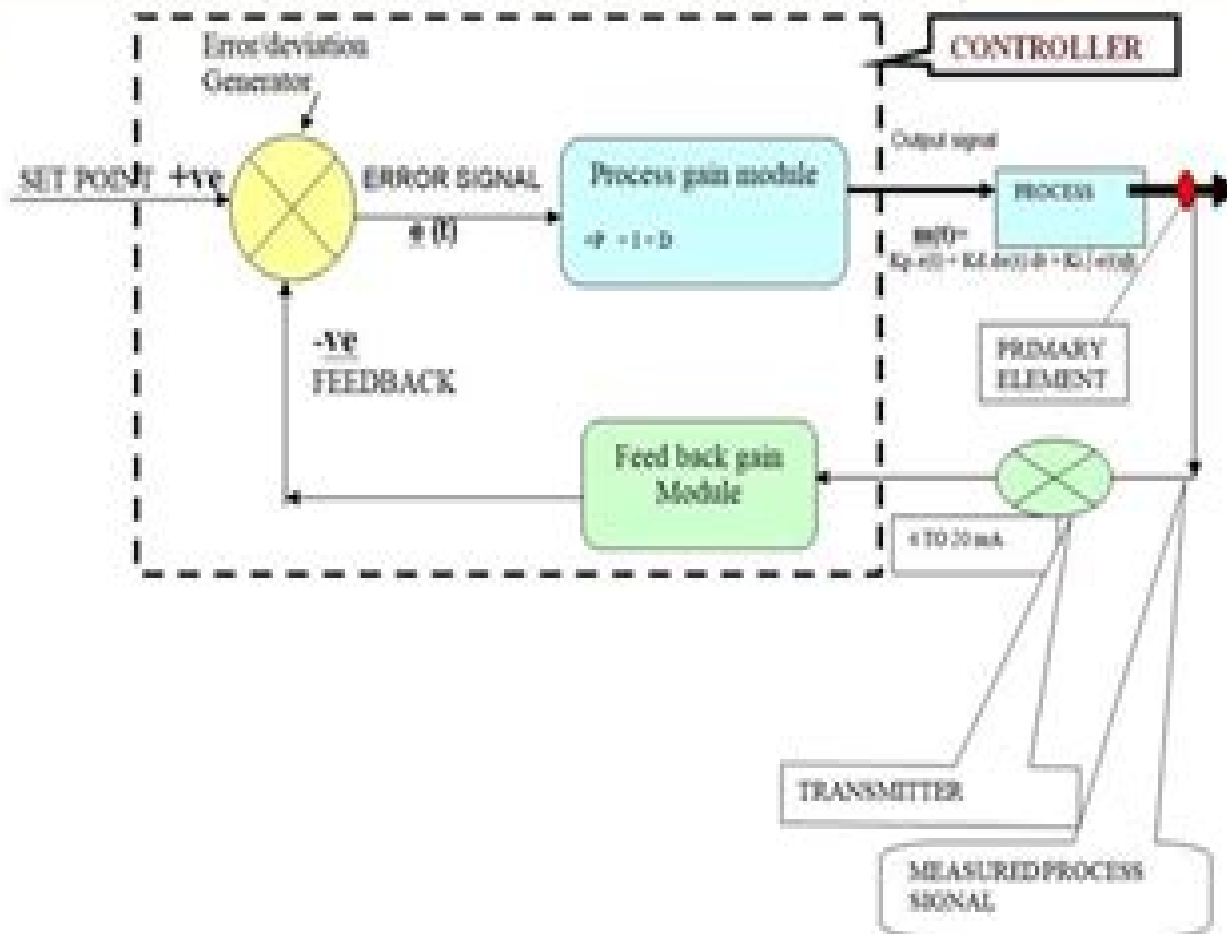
Error/deviation Generator

CONTROLLER

SET POINT +ve

ERROR SIGNAL

e (t)

Process gain module

+P +I + D

Output signal

PROCESS

m(t)=

Kp e(t) + Kd de(t) dt + Ki ∫ e(t)dt

PRIMARY ELEMENT

-Ve

FEEDBACK

Feed back gain Module

4 TO 20 mA

TRANSMITTER

MEASURED PROCESS SIGNAL